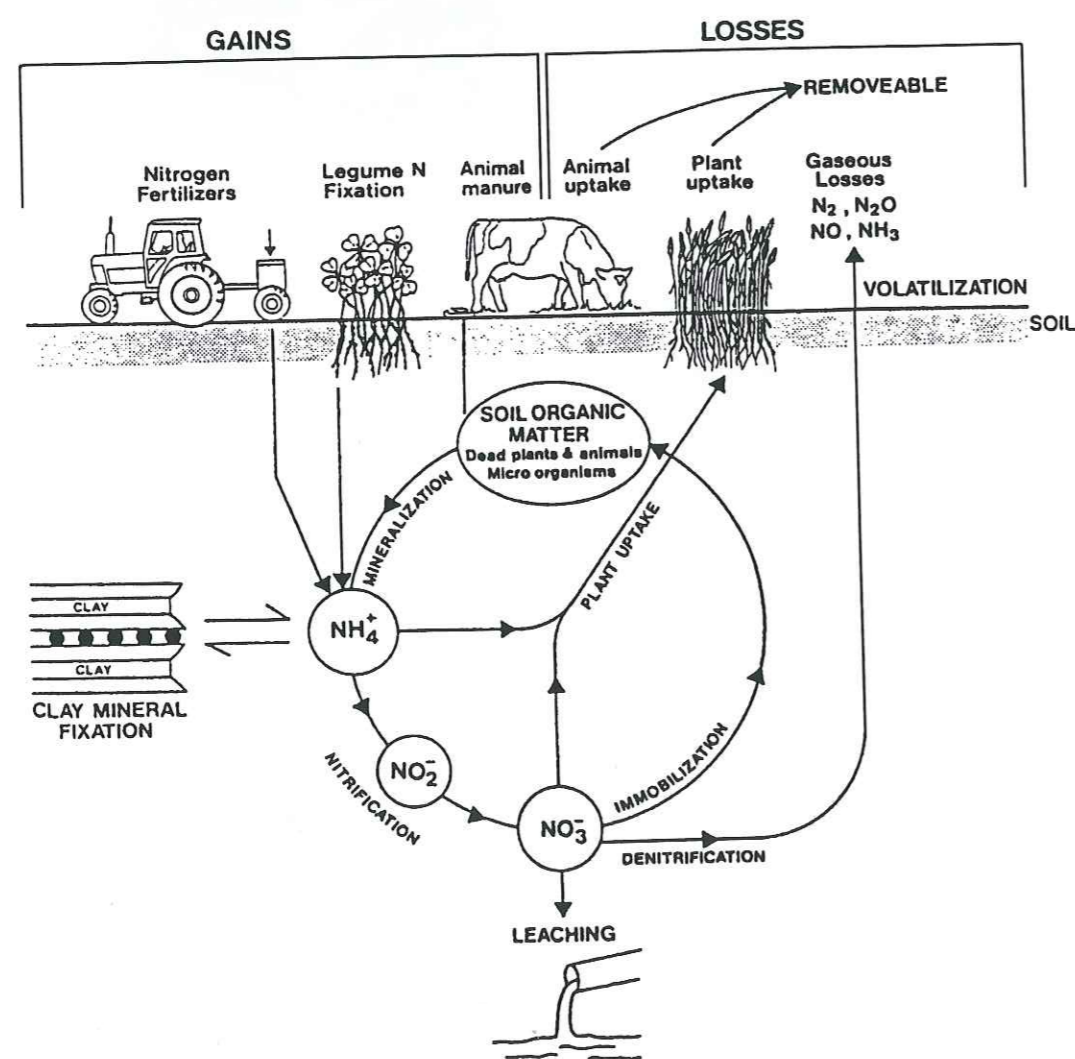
GAINS

LOSSES

REMOVEABLE

Nitrogen Fertilizers

Legume N Fixation

Animal manure

Animal uptake

Plant uptake

Gaseous Losses $N_2$, $N_2O$ $NO$, $NH_3$

VOLATILIZATION

SOIL

SOIL ORGANIC MATTER Dead plants & animals Micro organisms

MINERALIZATION

PLANT UPTAKE

CLAY

CLAY

CLAY MINERAL FIXATION

$NH_4^+$

$NO_2^-$

NITRIFICATION

$NO_3^-$

IMMOBILIZATION

DENITRIFICATION

LEACHING